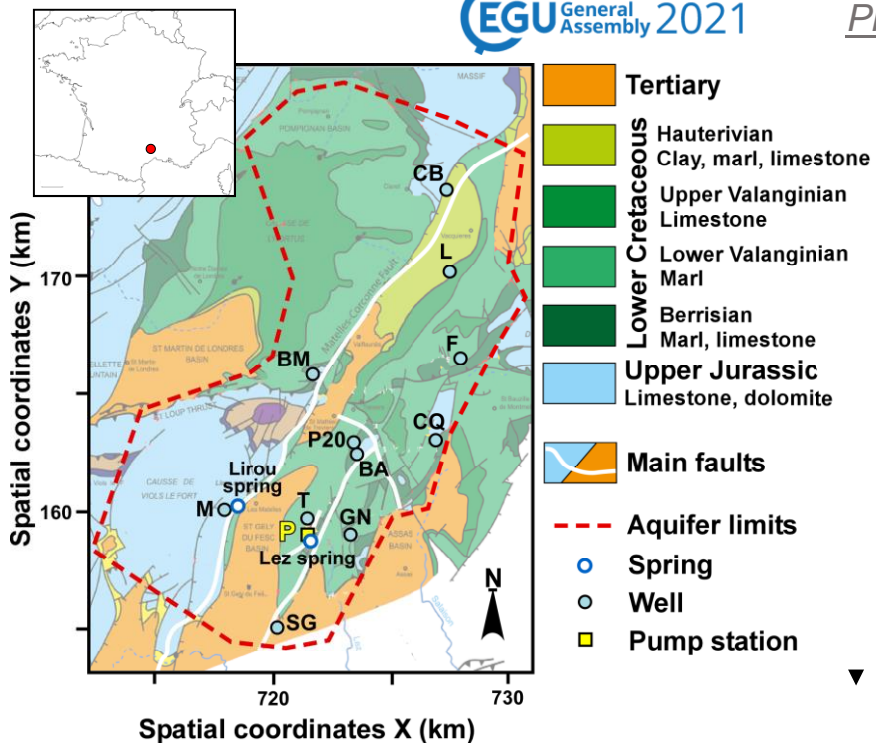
EGU General Assembly 2021

Pl

Tertiary

Lower Cretaceous

Hauterivian Clay, marl, limestone

Upper Valanginian Limestone

Lower Valanginian Marl

Berrisian Marl, limestone

Upper Jurassic Limestone, dolomite

Main faults

Aquifer limits

Spring

Well

Pump station

MASSIF

POMPIGNAN BASIN

ST MARTIN DE LONDRES BASIN

ST LOUP THRUST

CAUSSE DE VIOLS LE FORT

ST GELY DU FESC BASIN

ASSAS BASIN

Matelles-Corconne Fault

CB

L

F

BM

CQ

P20

BA

Lirou spring

M

T

P

GN

Lez spring

SG

N

Spatial coordinates Y (km)

170

160

Spatial coordinates X (km)

720

730